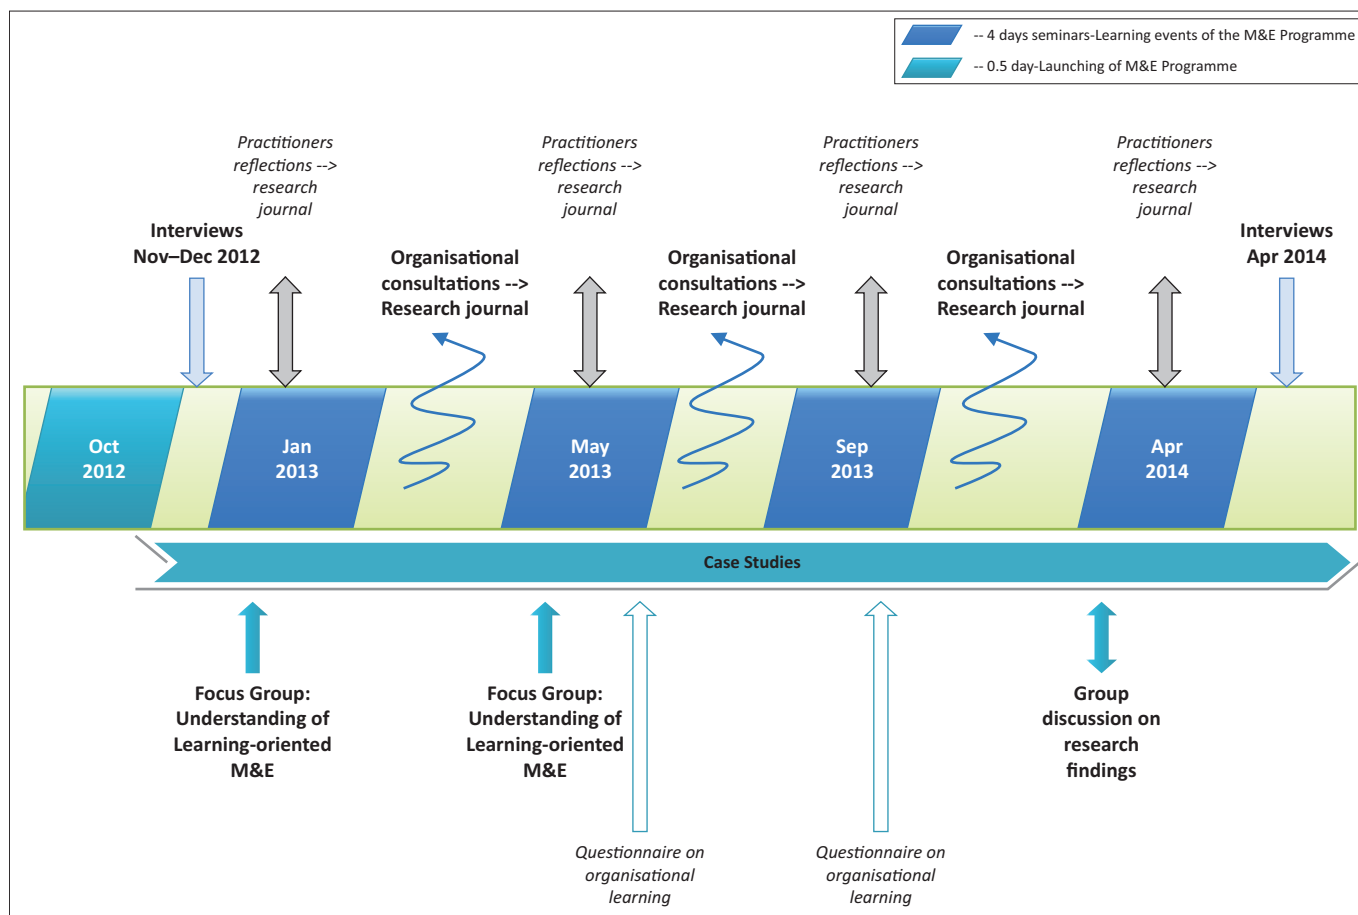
-- 4 days seminars-Learning events of the M&E Programme
-- 0.5 day-Launching of M&E Programme

Interviews Nov–Dec 2012

Practitioners reflections --> research journal

Organisational consultations --> Research journal

Practitioners reflections --> research journal

Organisational consultations --> Research journal

Practitioners reflections --> research journal

Organisational consultations --> Research journal

Practitioners reflections --> research journal

Interviews Apr 2014

Oct 2012

Jan 2013

May 2013

Sep 2013

Apr 2014

Case Studies

Focus Group: Understanding of Learning-oriented M&E

Focus Group: Understanding of Learning-oriented M&E

Questionnaire on organisational learning

Questionnaire on organisational learning

Group discussion on research findings